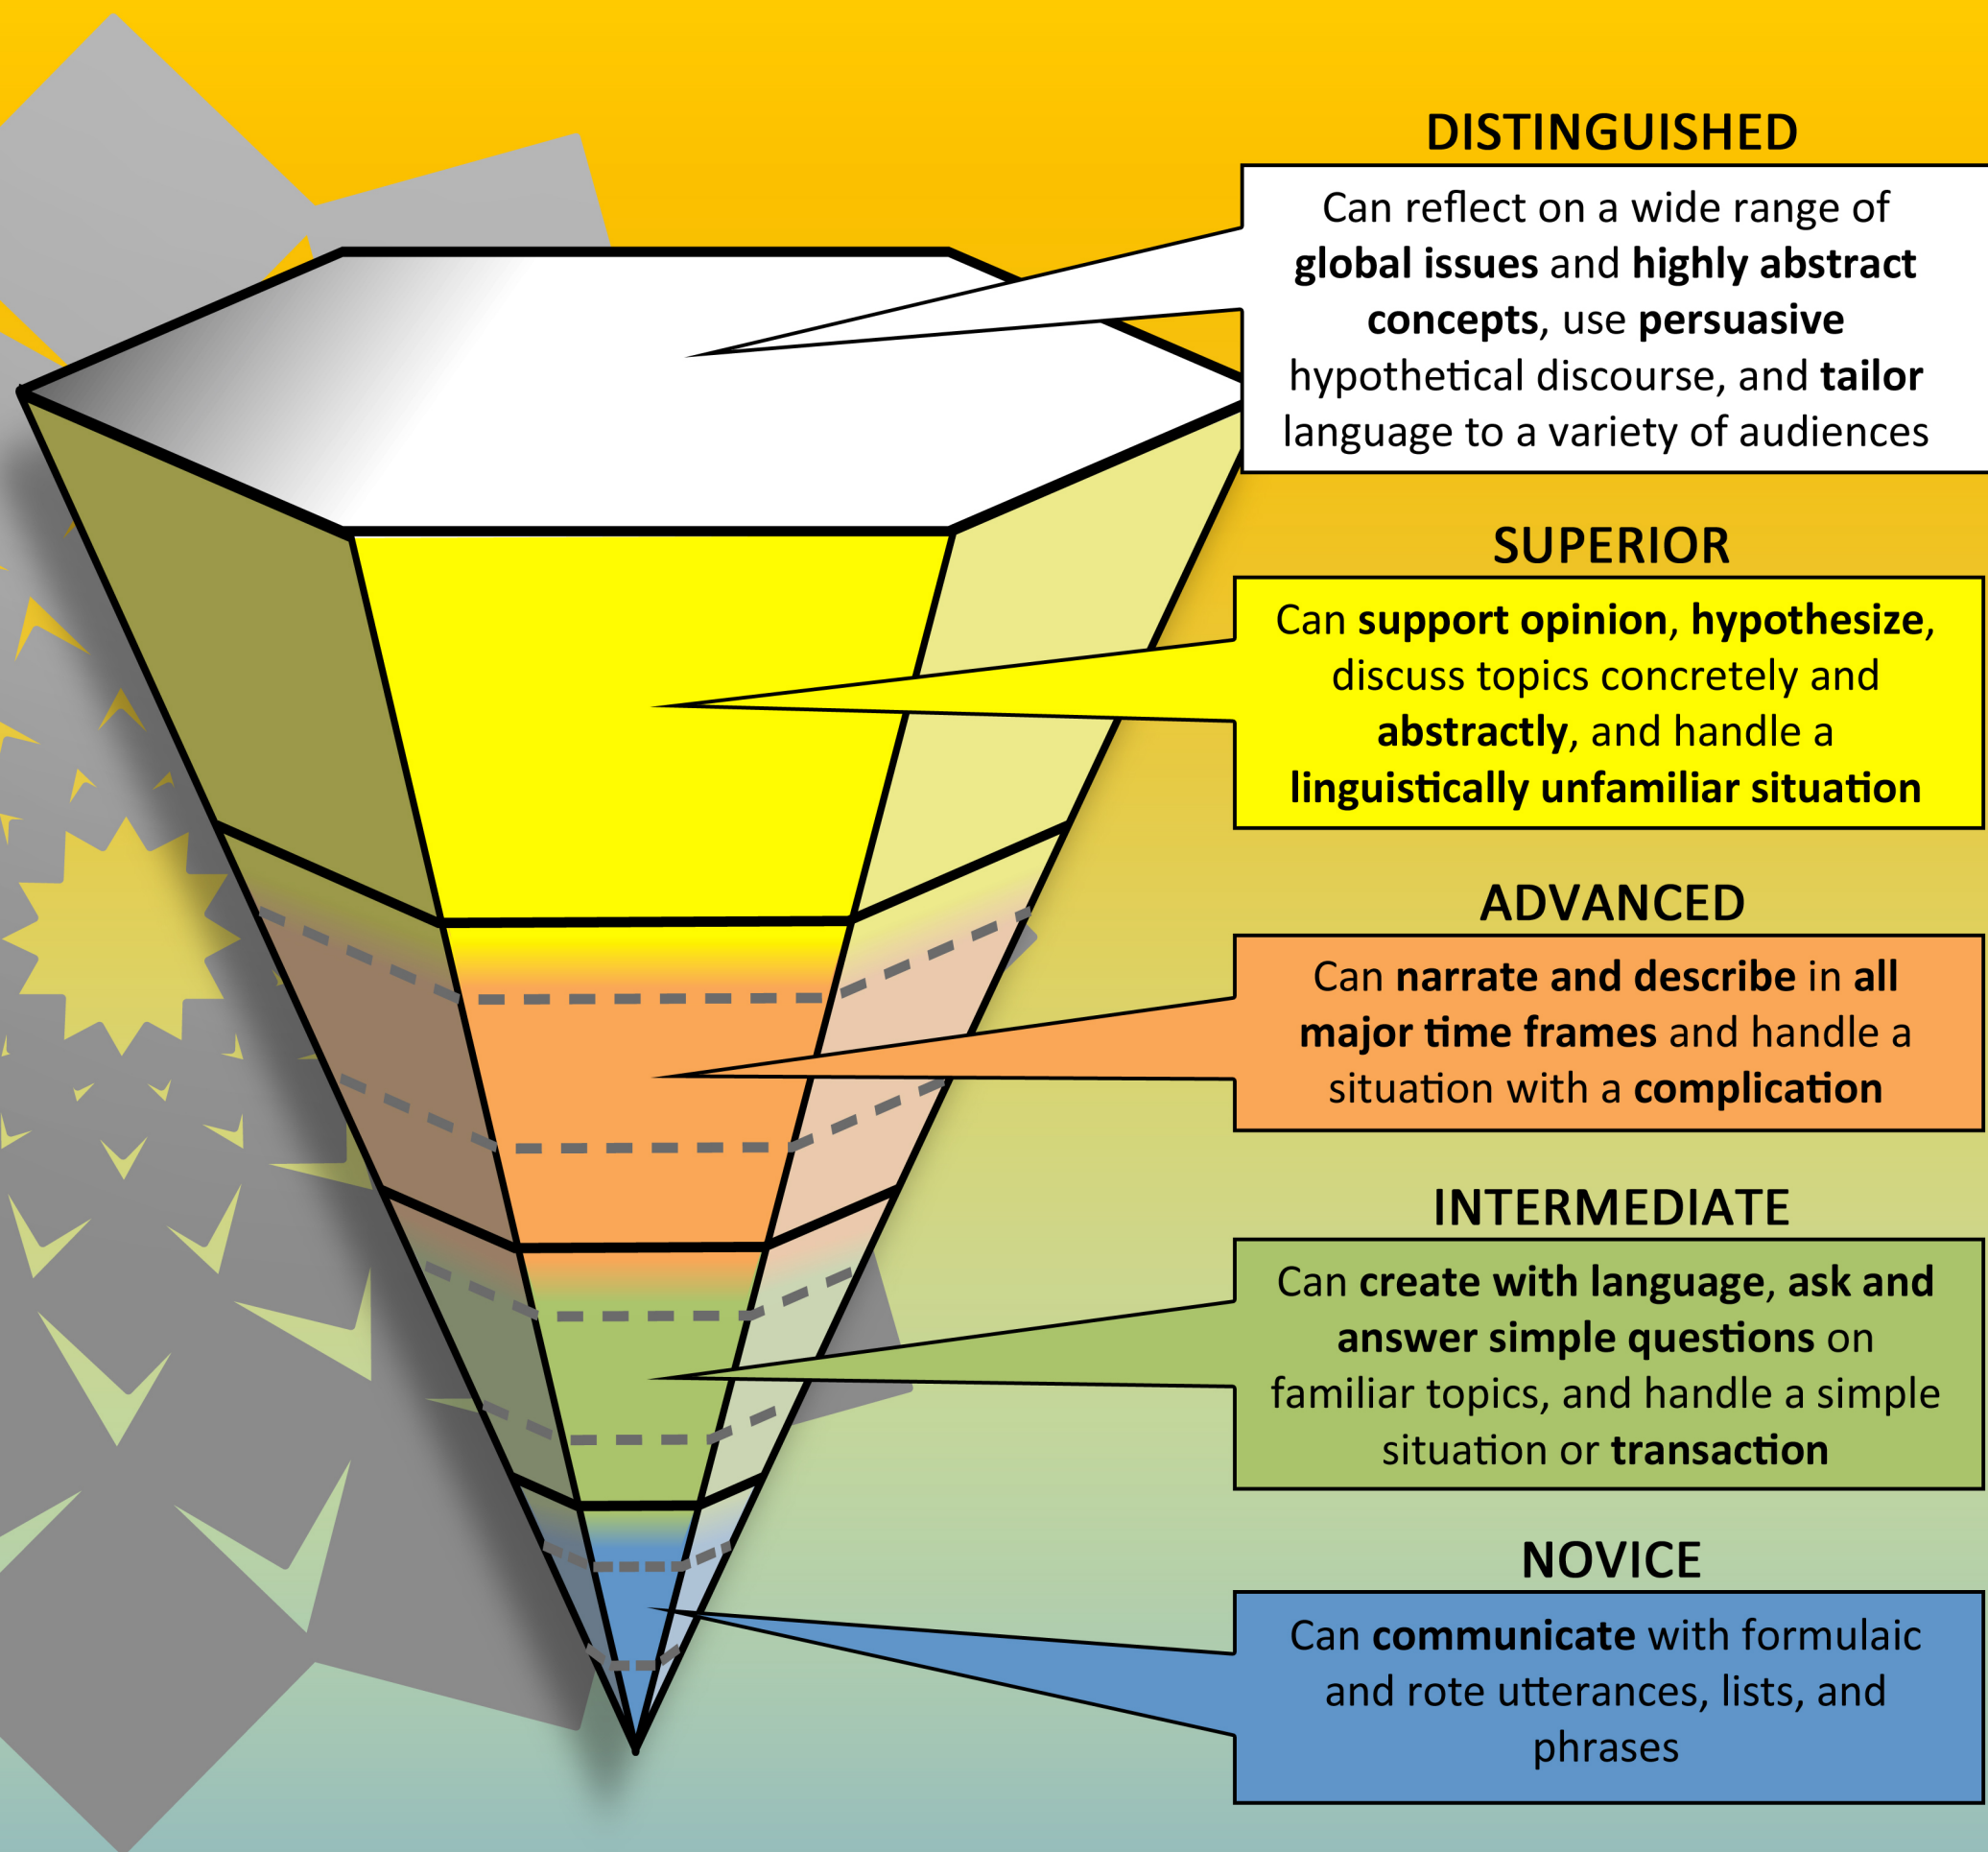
DISTINGUISHED

Can reflect on a wide range of global issues and highly abstract concepts, use persuasive hypothetical discourse, and tailor language to a variety of audiences

SUPERIOR

Can support opinion, hypothesize, discuss topics concretely and abstractly, and handle a linguistically unfamiliar situation

ADVANCED

Can narrate and describe in all major time frames and handle a situation with a complication

INTERMEDIATE

Can create with language, ask and answer simple questions on familiar topics, and handle a simple situation or transaction

NOVICE

Can communicate with formulaic and rote utterances, lists, and phrases